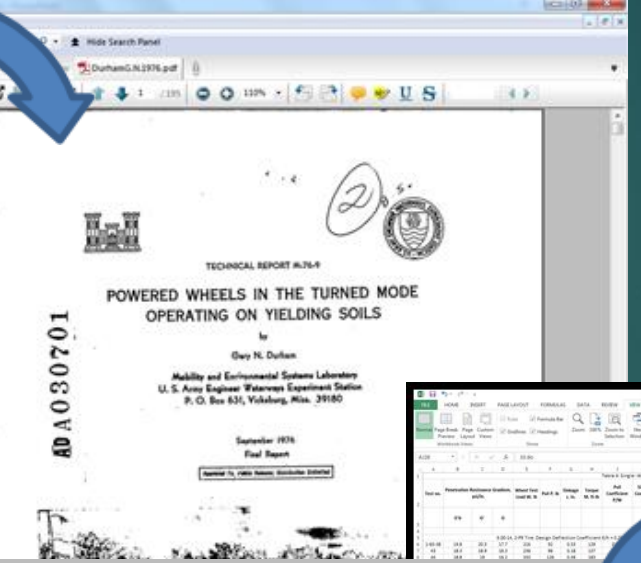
Hide Search Panel

DurhamG.N.1976.pdf

1 /195 110%

TECHNICAL REPORT M-76-9

POWERED WHEELS IN THE TURNED MODE OPERATING ON YIELDING SOILS

by

Gary N. Durham

Mobility and Environmental Systems Laboratory
U. S. Army Engineer Waterways Experiment Station
P. O. Box 631, Vicksburg, Miss. 39180

September 1976
Final Report

Approved for public release; distribution unlimited

AD A030701

FILE HOME INSERT PAGE LAYOUT FORMULAS DATA REVIEW VIEW

Normal Page Break Preview Page Layout Custom Views Ruler Formula Bar Gridlines Headings Zoom 100% Zoom to Selection

Workbook Views Show Zoom

Table 6 Engine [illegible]

Test no. Penetration Resistance Gradient, psi/in. Wheel load W, lb Pull P, lb Slippage s, % Torque M, ft-lb Pull Coefficient P/W

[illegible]